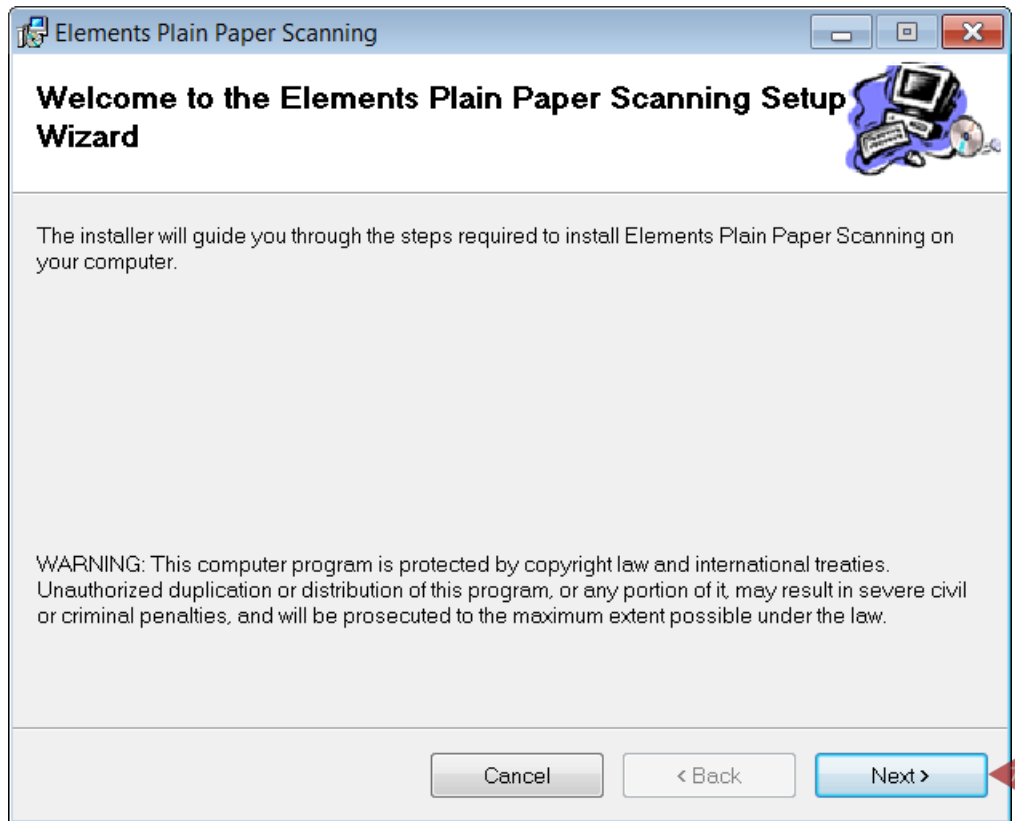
Elements Plain Paper Scanning

Welcome to the Elements Plain Paper Scanning Setup Wizard

The installer will guide you through the steps required to install Elements Plain Paper Scanning on your computer.

WARNING: This computer program is protected by copyright law and international treaties. Unauthorized duplication or distribution of this program, or any portion of it, may result in severe civil or criminal penalties, and will be prosecuted to the maximum extent possible under the law.

Cancel
< Back
Next >